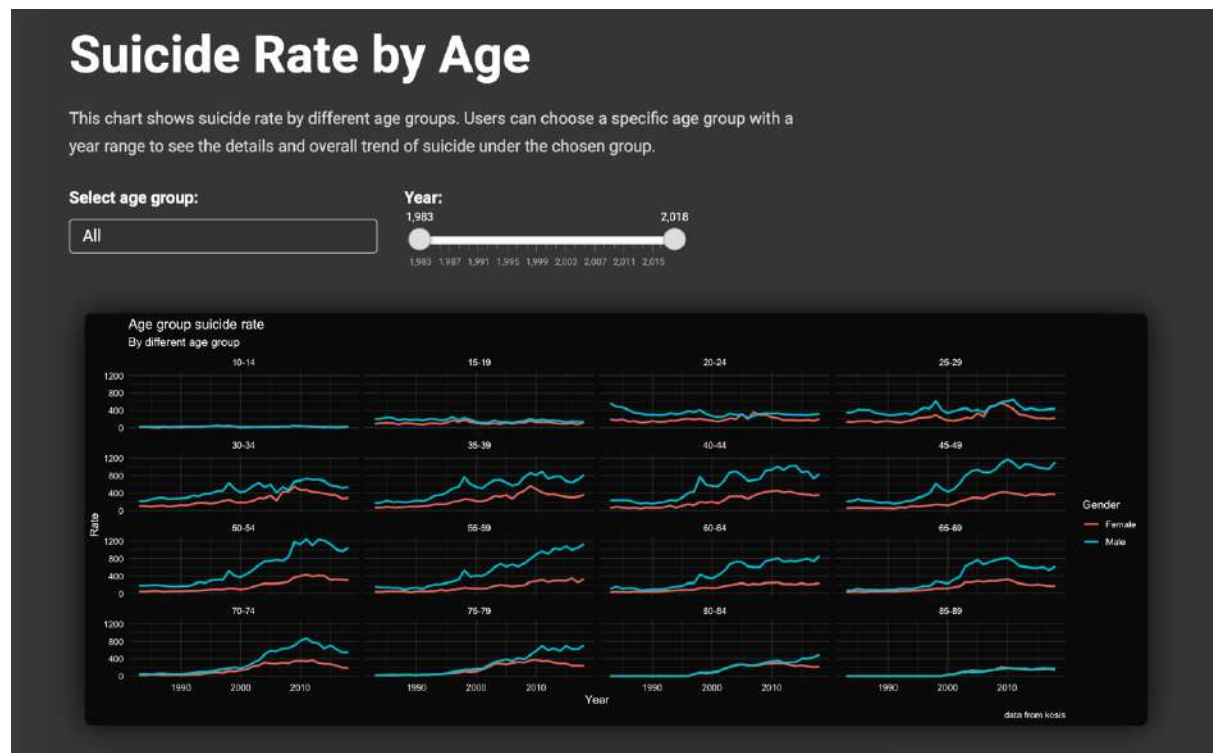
Suicide Rate by Age

This chart shows suicide rate by different age groups. Users can choose a specific age group with a year range to see the details and overall trend of suicide under the chosen group.

Select age group:

All

Year:

1,983

2,018

1,983 1,987 1,991 1,995 1,999 2,003 2,007 2,011 2,015

Age group suicide rate
By different age group

10-14
15-19
20-24
25-29
30-34
35-39
40-44
45-49
50-54
55-59
60-64
65-69
70-74
75-79
80-84
85-89

1200
800
400
0

Rate

1990 2000 2010

Year

Gender
Female
Male

data from kosis